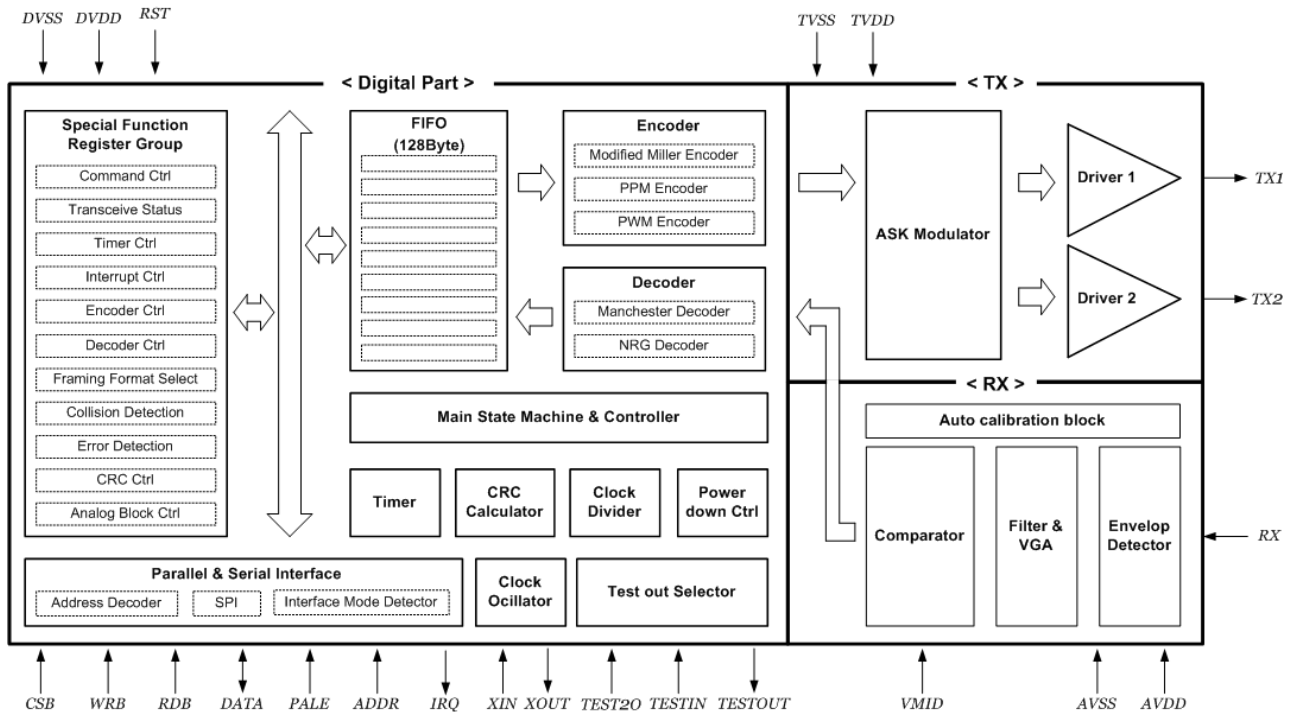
DVSS DVDD RST

< Digital Part >

Special Function Register Group

Command Ctrl

Transceive Status

Timer Ctrl

Interrupt Ctrl

Encoder Ctrl

Decoder Ctrl

Framing Format Select

Collision Detection

Error Detection

CRC Ctrl

Analog Block Ctrl

FIFO (128Byte)

Encoder

Modified Miller Encoder

PPM Encoder

PWM Encoder

Decoder

Manchester Decoder

NRG Decoder

Main State Machine & Controller

Timer

CRC Calculator

Clock Divider

Power down Ctrl

Parallel & Serial Interface

Address Decoder

SPI

Interface Mode Detector

Clock Oscillator

Test out Selector

TVSS TVDD

< TX >

ASK Modulator

Driver 1

Driver 2

TX1

TX2

< RX >

Auto calibration block

Comparator

Filter & VGA

Envelop Detector

RX

CSB WRB RDB DATA PALE ADDR IRQ XIN XOUT TEST2O TESTIN TESTOUT VMID AVSS AVDD